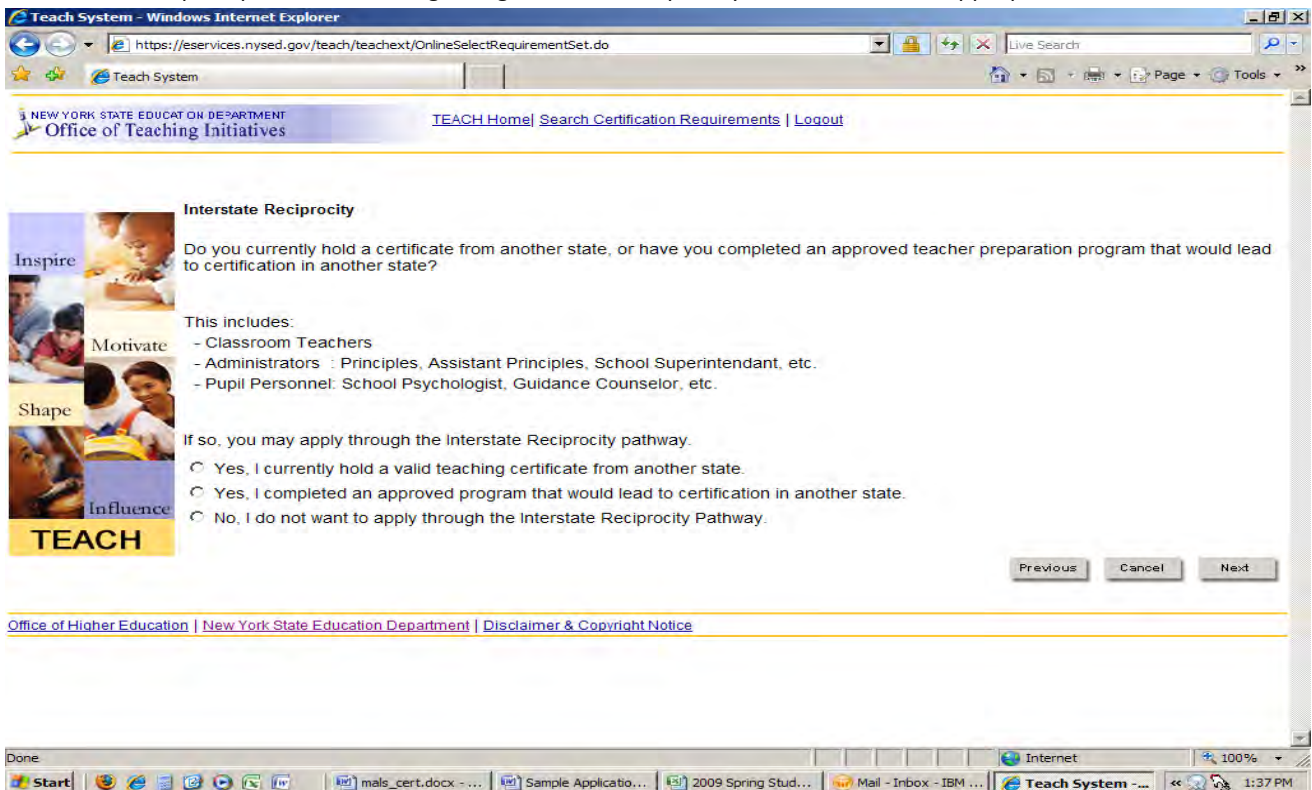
Teach System - Windows Internet Explorer

https://eservices.nysed.gov/teach/teachext/OnlineSelectRequirementSet.do

Live Search

Teach System

Page Tools

NEW YORK STATE EDUCATION DEPARTMENT
Office of Teaching Initiatives

TEACH Home | Search Certification Requirements | Logout

Inspire
Motivate
Shape
Influence
TEACH

Interstate Reciprocity

Do you currently hold a certificate from another state, or have you completed an approved teacher preparation program that would lead to certification in another state?

This includes:
- Classroom Teachers
- Administrators : Principles, Assistant Principles, School Superintendant, etc.
- Pupil Personnel: School Psychologist, Guidance Counselor, etc.

If so, you may apply through the Interstate Reciprocity pathway.

Yes, I currently hold a valid teaching certificate from another state.
Yes, I completed an approved program that would lead to certification in another state.
No, I do not want to apply through the Interstate Reciprocity Pathway.

Previous Cancel Next

Office of Higher Education | New York State Education Department | Disclaimer & Copyright Notice

Done

Internet

100%

Start

mals_cert.docx - ...

Sample Applicatio...

2009 Spring Stud...

Mail - Inbox - IBM ...

Teach System -...

1:37 PM